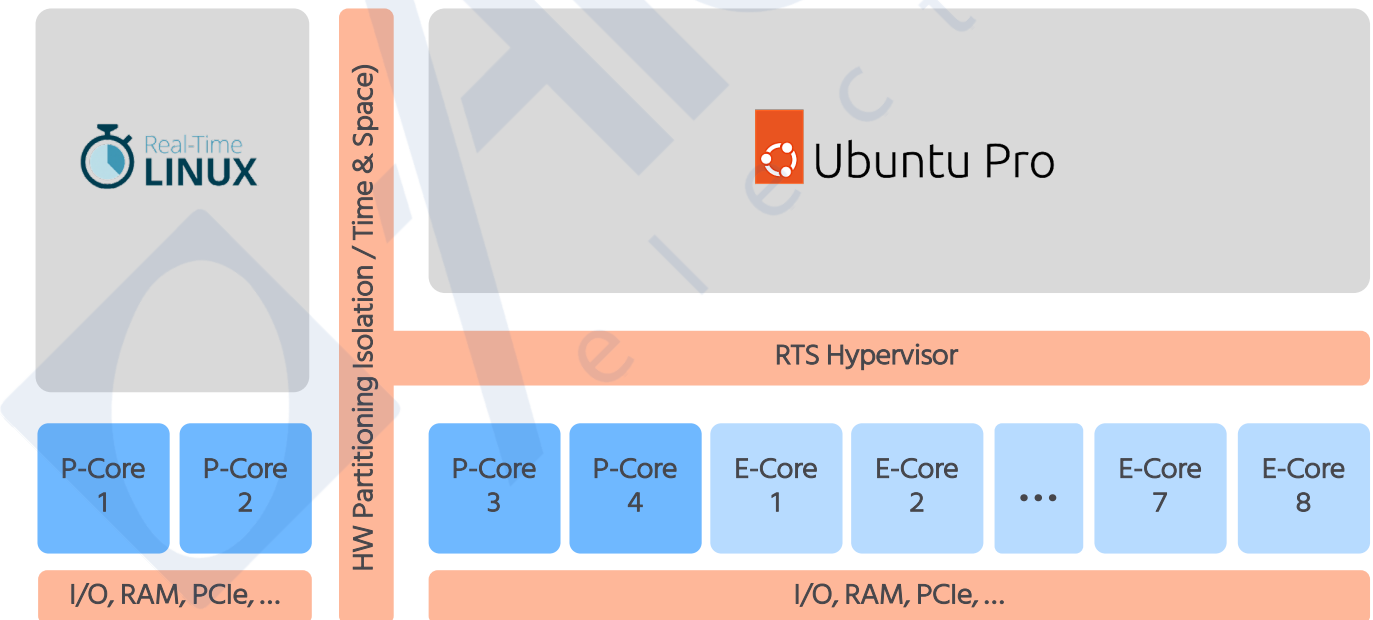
Real-Time
LINUX

HW Partitioning Isolation / Time & Space)

Ubuntu Pro

RTS Hypervisor

P-Core 1

P-Core 2

P-Core 3

P-Core 4

E-Core 1

E-Core 2

...

E-Core 7

E-Core 8

I/O, RAM, PCIe, ...

I/O, RAM, PCIe, ...